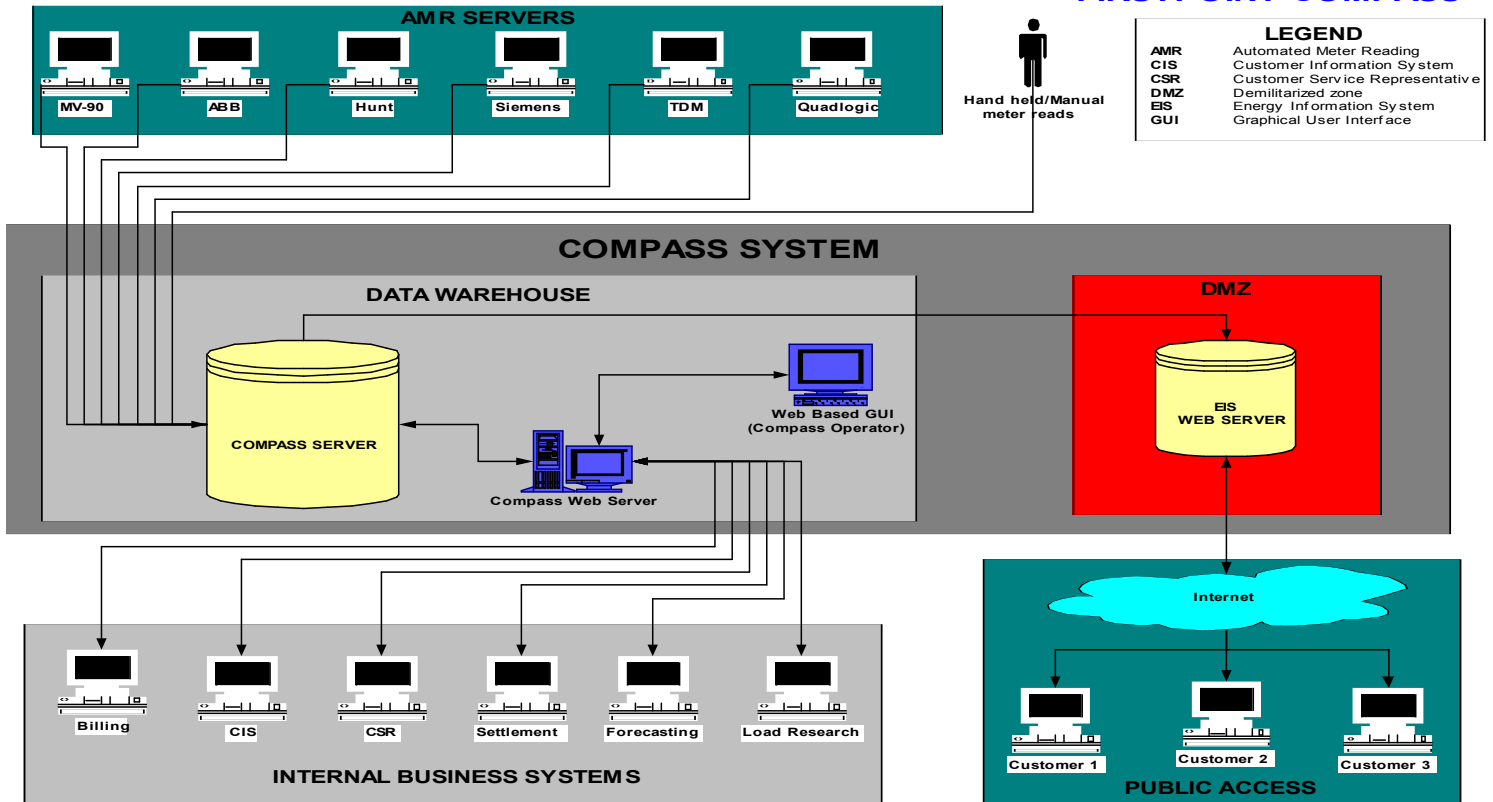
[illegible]

AMR SERVERS

MV-90

ABB

Hunt

Siemens

TDM

Quadlogic

Hand held/Manual meter reads

LEGEND

| | |
|---|---|
| AMR | Automated Meter Reading |
| CIS | Customer Information System |
| CSR | Customer Service Representative |
| DMZ | Demilitarized zone |
| EIS | Energy Information System |
| GUI | Graphical User Interface |

COMPASS SYSTEM

DATA WAREHOUSE

COMPASS SERVER

Web Based GUI (Compass Operator)

Compass Web Server

DMZ

EIS WEB SERVER

Internet

Customer 1

Customer 2

Customer 3

PUBLIC ACCESS

Billing

CIS

CSR

Settlement

Forecasting

Load Research

INTERNAL BUSINESS SYSTEMS